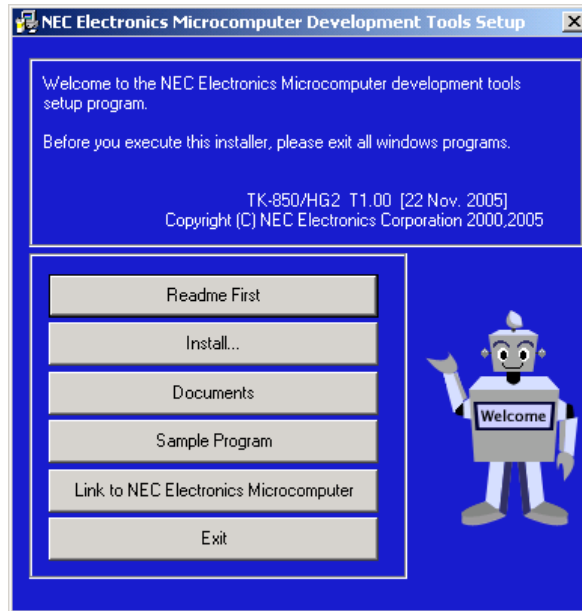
NEC Electronics Microcomputer Development Tools Setup

Welcome to the NEC Electronics Microcomputer development tools setup program.

Before you execute this installer, please exit all windows programs.

TK-850/HG2 T1.00 [22 Nov. 2005]
Copyright (C) NEC Electronics Corporation 2000,2005

Readme First

Install...

Documents

Sample Program

Link to NEC Electronics Microcomputer

Exit

Welcome